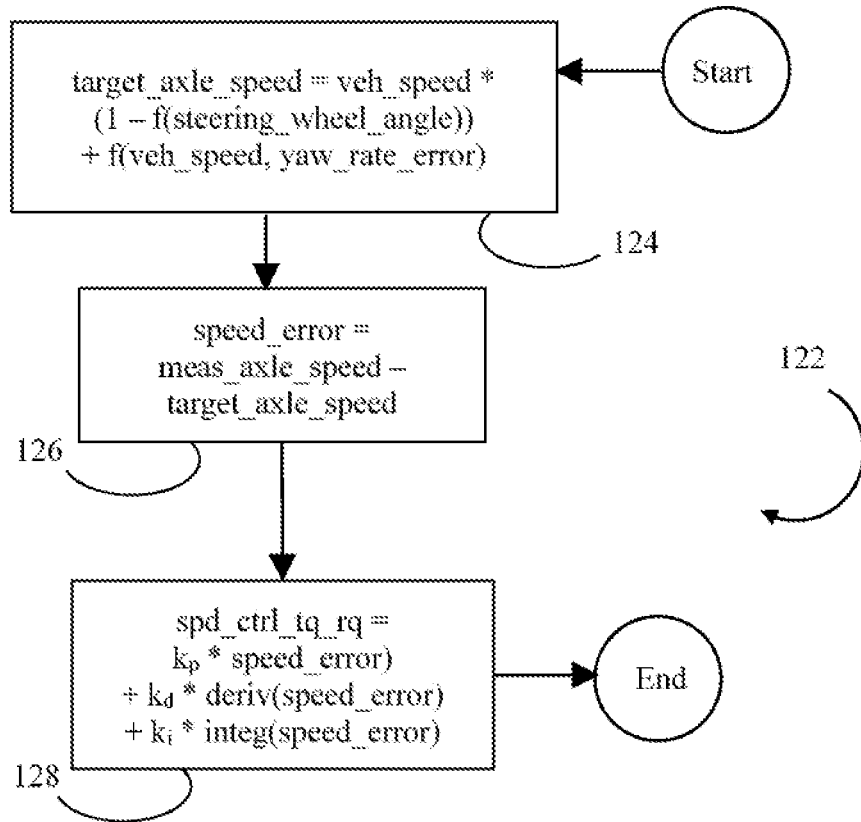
Start

target_axle_speed = veh_speed * (1 – f(steering_wheel_angle)) + f(veh_speed, yaw_rate_error)

124

speed_error = meas_axle_speed – target_axle_speed

122

126

spd_ctrl_tq_rq = $k_p$ * speed_error) + $k_d$ * deriv(speed_error) + $k_i$ * integ(speed_error)

End

128